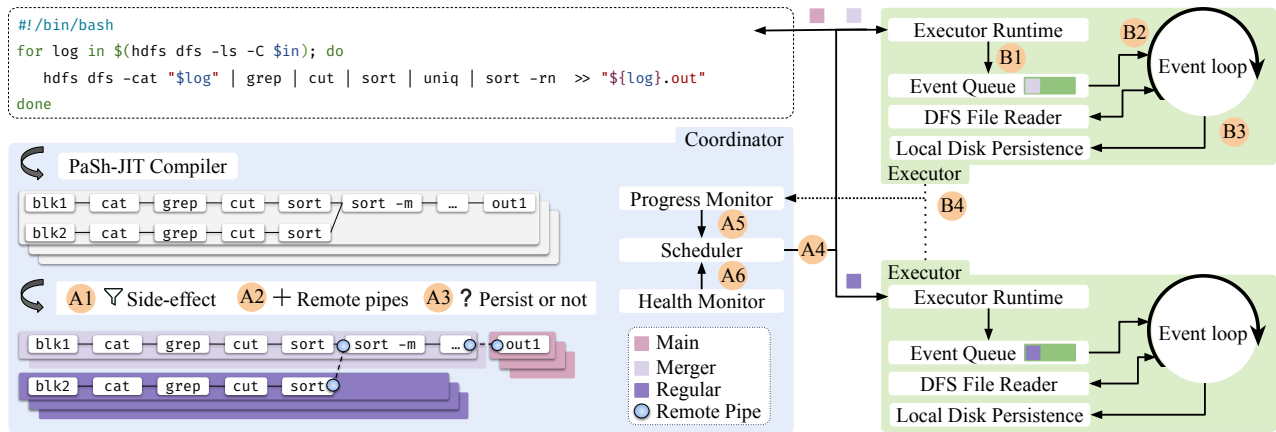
#!/bin/bash
for log in $(hdfs dfs -ls -C $in); do
hdfs dfs -cat "$log" | grep | cut | sort | uniq | sort -rn >> "${log}.out"
done

Coordinator

PaSh-JIT Compiler

blk1 cat grep cut sort sort -m … out1
blk2 cat grep cut sort

A1 Side-effect A2 + Remote pipes A3 ? Persist or not

blk1 cat grep cut sort sort -m … out1
blk2 cat grep cut sort

Progress Monitor
A5
Scheduler A4
A6
Health Monitor

Main
Merger
Regular
Remote Pipe

Executor Runtime
B1
B2
Event Queue
Event loop
DFS File Reader
B3
Local Disk Persistence
Executor
B4

Executor
Executor Runtime
Event loop
Event Queue
DFS File Reader
Local Disk Persistence